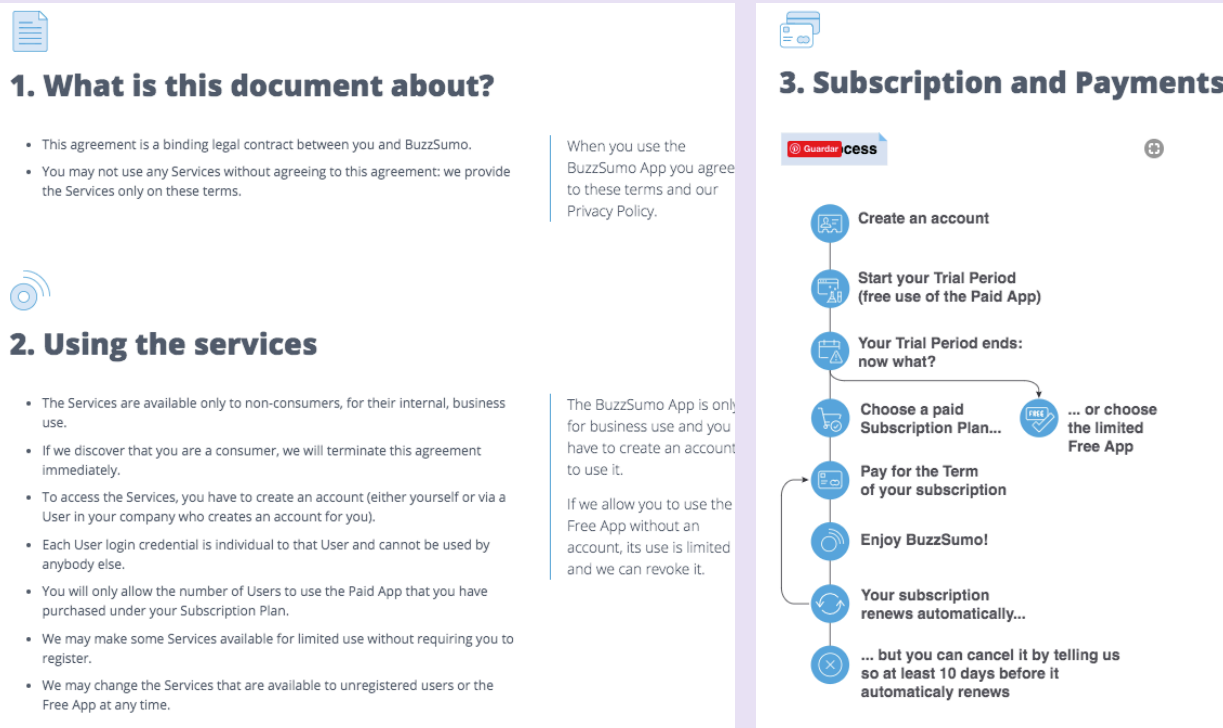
1. What is this document about?

- This agreement is a binding legal contract between you and BuzzSumo.
- You may not use any Services without agreeing to this agreement: we provide the Services only on these terms.

When you use the BuzzSumo App you agree to these terms and our Privacy Policy.

2. Using the services

- The Services are available only to non-consumers, for their internal, business use.
- If we discover that you are a consumer, we will terminate this agreement immediately.
- To access the Services, you have to create an account (either yourself or via a User in your company who creates an account for you).
- Each User login credential is individual to that User and cannot be used by anybody else.
- You will only allow the number of Users to use the Paid App that you have purchased under your Subscription Plan.
- We may make some Services available for limited use without requiring you to register.
- We may change the Services that are available to unregistered users or the Free App at any time.

The BuzzSumo App is only for business use and you have to create an account to use it.

If we allow you to use the Free App without an account, its use is limited and we can revoke it.

3. Subscription and Payments

Guardar cess

Create an account

Start your Trial Period (free use of the Paid App)

Your Trial Period ends: now what?

Choose a paid Subscription Plan...

FREE

... or choose the limited Free App

Pay for the Term of your subscription

Enjoy BuzzSumo!

Your subscription renews automatically...

... but you can cancel it by telling us so at least 10 days before it automaticaly renews